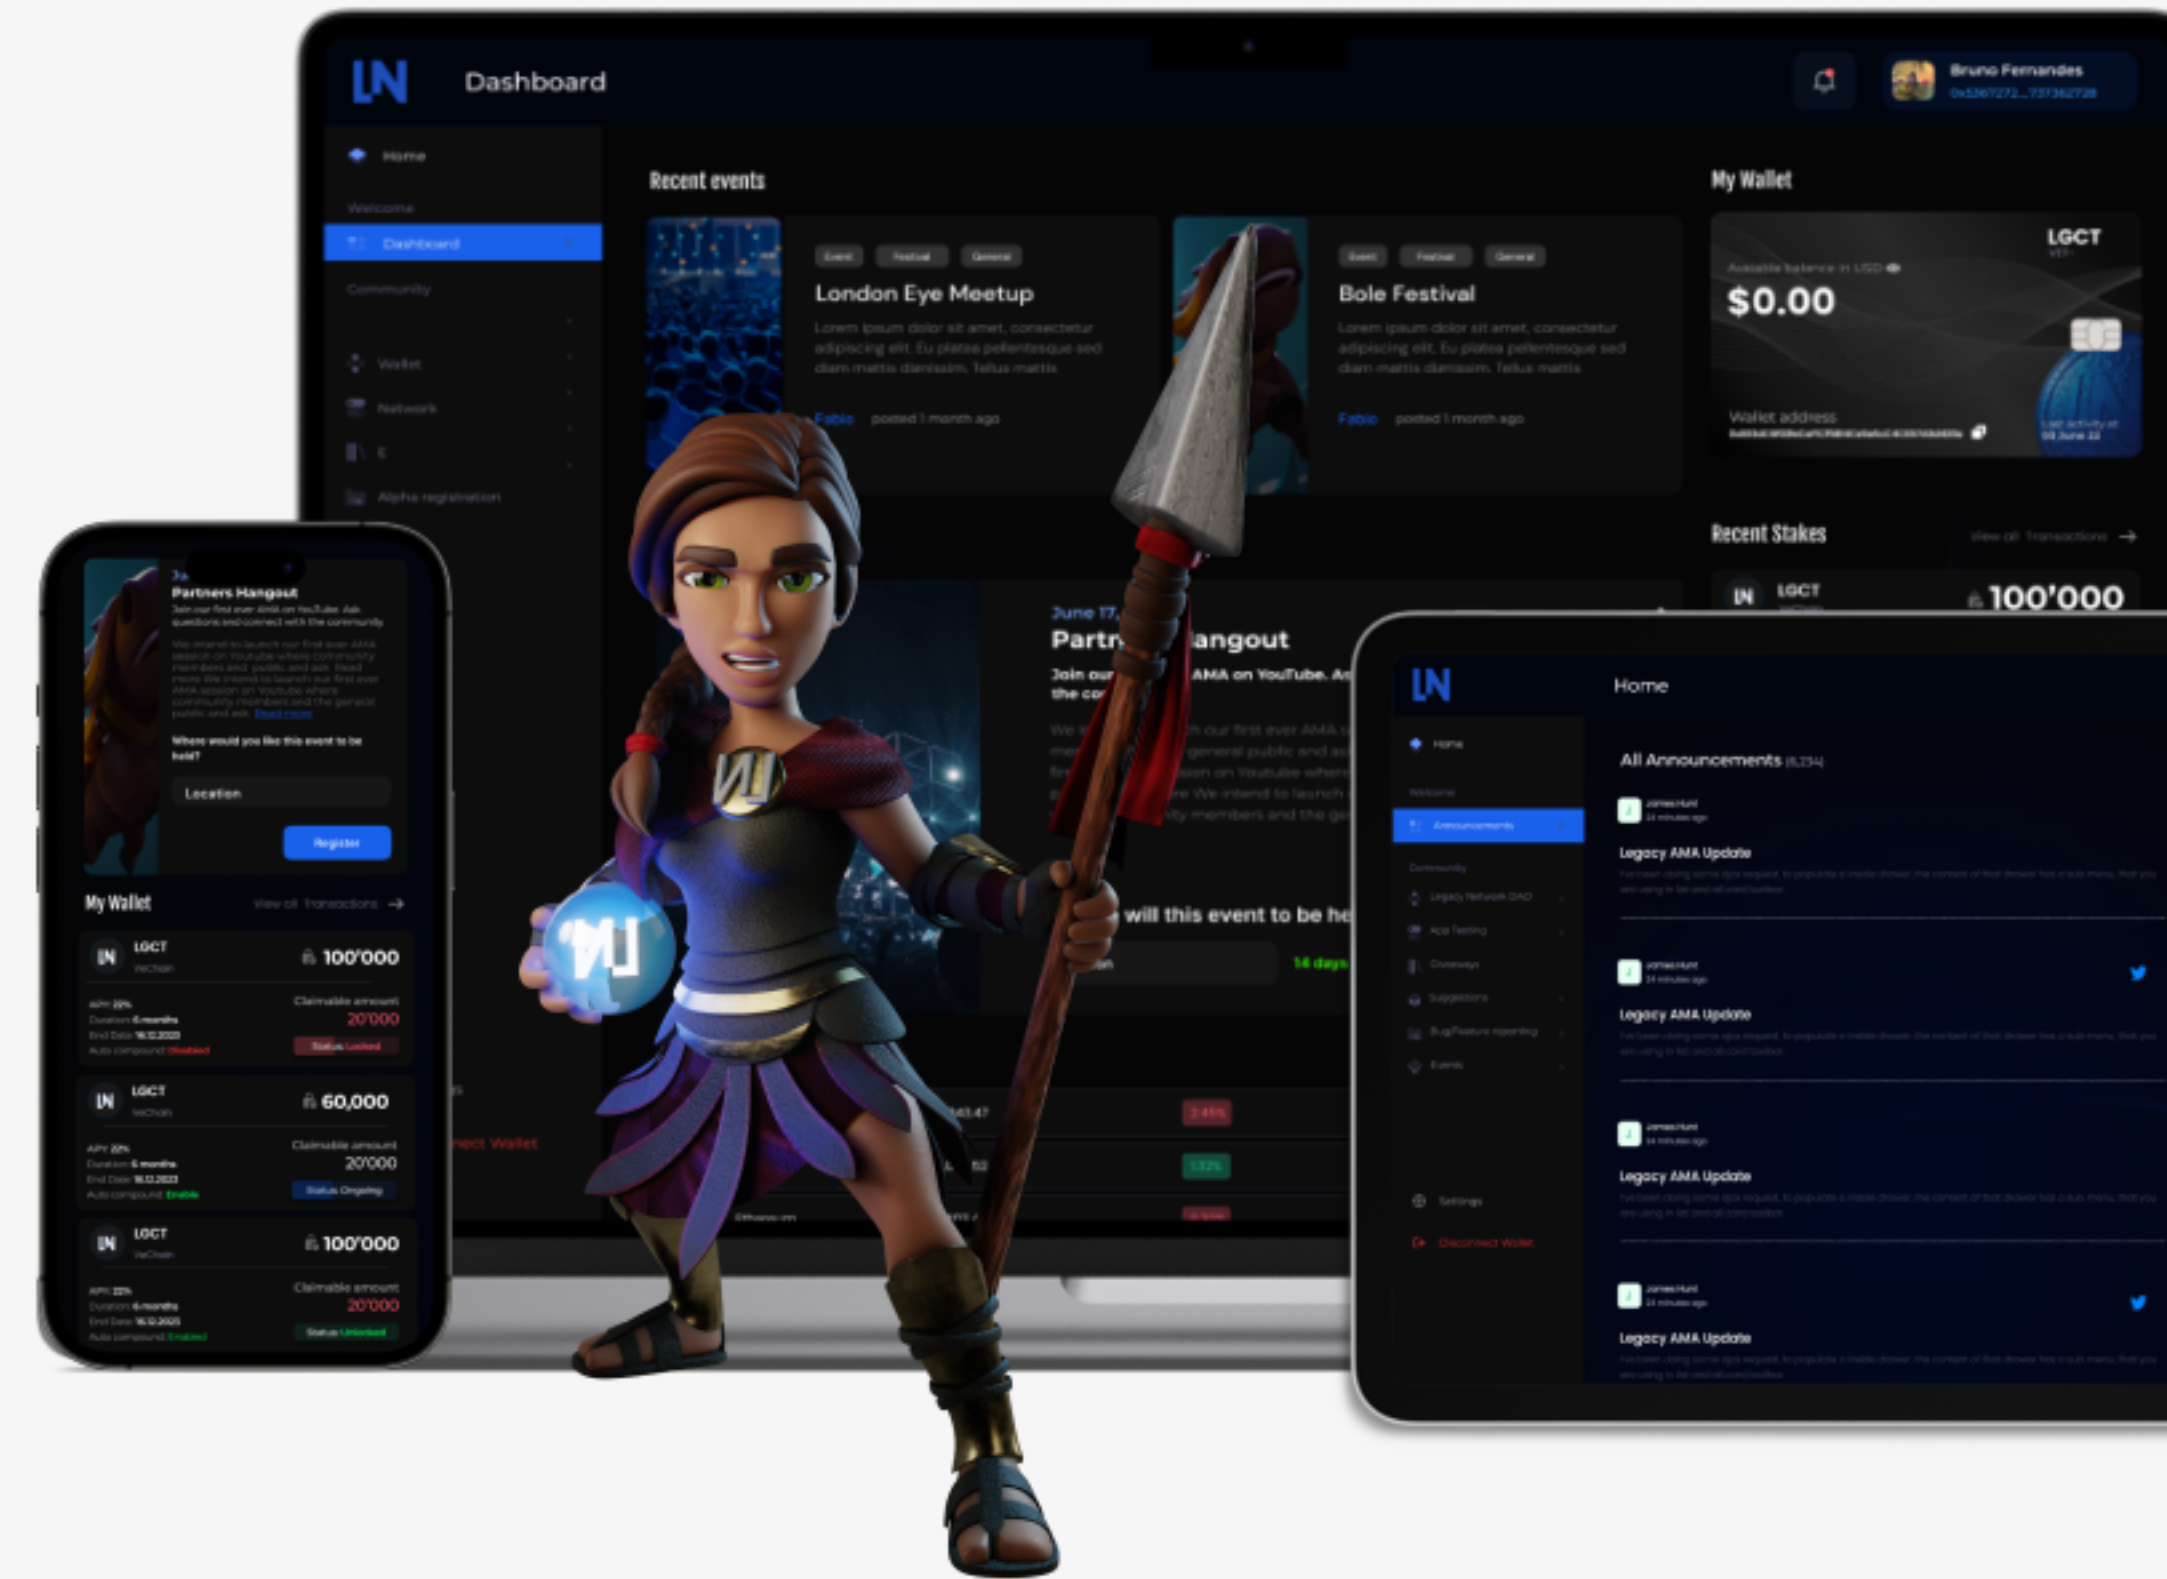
LN Dashboard

Bruno Fernandes
0x5367272...737362728

Home
Welcome
Dashboard
Community
Wallet
Network
Alpha registration

Recent events

Event Festival General
London Eye Meetup
Lorem ipsum dolor sit amet, consectetur adipiscing elit. Eu platea pellentesque sed diam mattis dignissim. Tellus mattis
Fabio posted 1 month ago

Event Festival General
Bole Festival
Lorem ipsum dolor sit amet, consectetur adipiscing elit. Eu platea pellentesque sed diam mattis dignissim. Tellus mattis
Fabio posted 1 month ago

My Wallet
LGCT
Available balance in USD
$0.00
Wallet address

Recent Stakes
View all Transactions
LN LGCT 100'000

June 17,
Partr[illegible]angout
Join our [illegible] AMA on YouTube. A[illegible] the co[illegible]
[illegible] will this event to be he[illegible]
14 days
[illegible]nect Wallet

Partners Hangout
Join our first ever AMA on YouTube. Ask questions and connect with the community
Where would you like this event to be held?
Location
Register

My Wallet
View all Transactions
LGCT VeChain 100'000
Claimable amount 20'000
LGCT VeChain 60,000
Claimable amount 20'000
LGCT VeChain 100'000
Claimable amount 20'000

LN Home
Home
Welcome
Announcements
Community
Settings
Disconnect Wallet

All Announcements
Legacy AMA Update
Legacy AMA Update
Legacy AMA Update
Legacy AMA Update